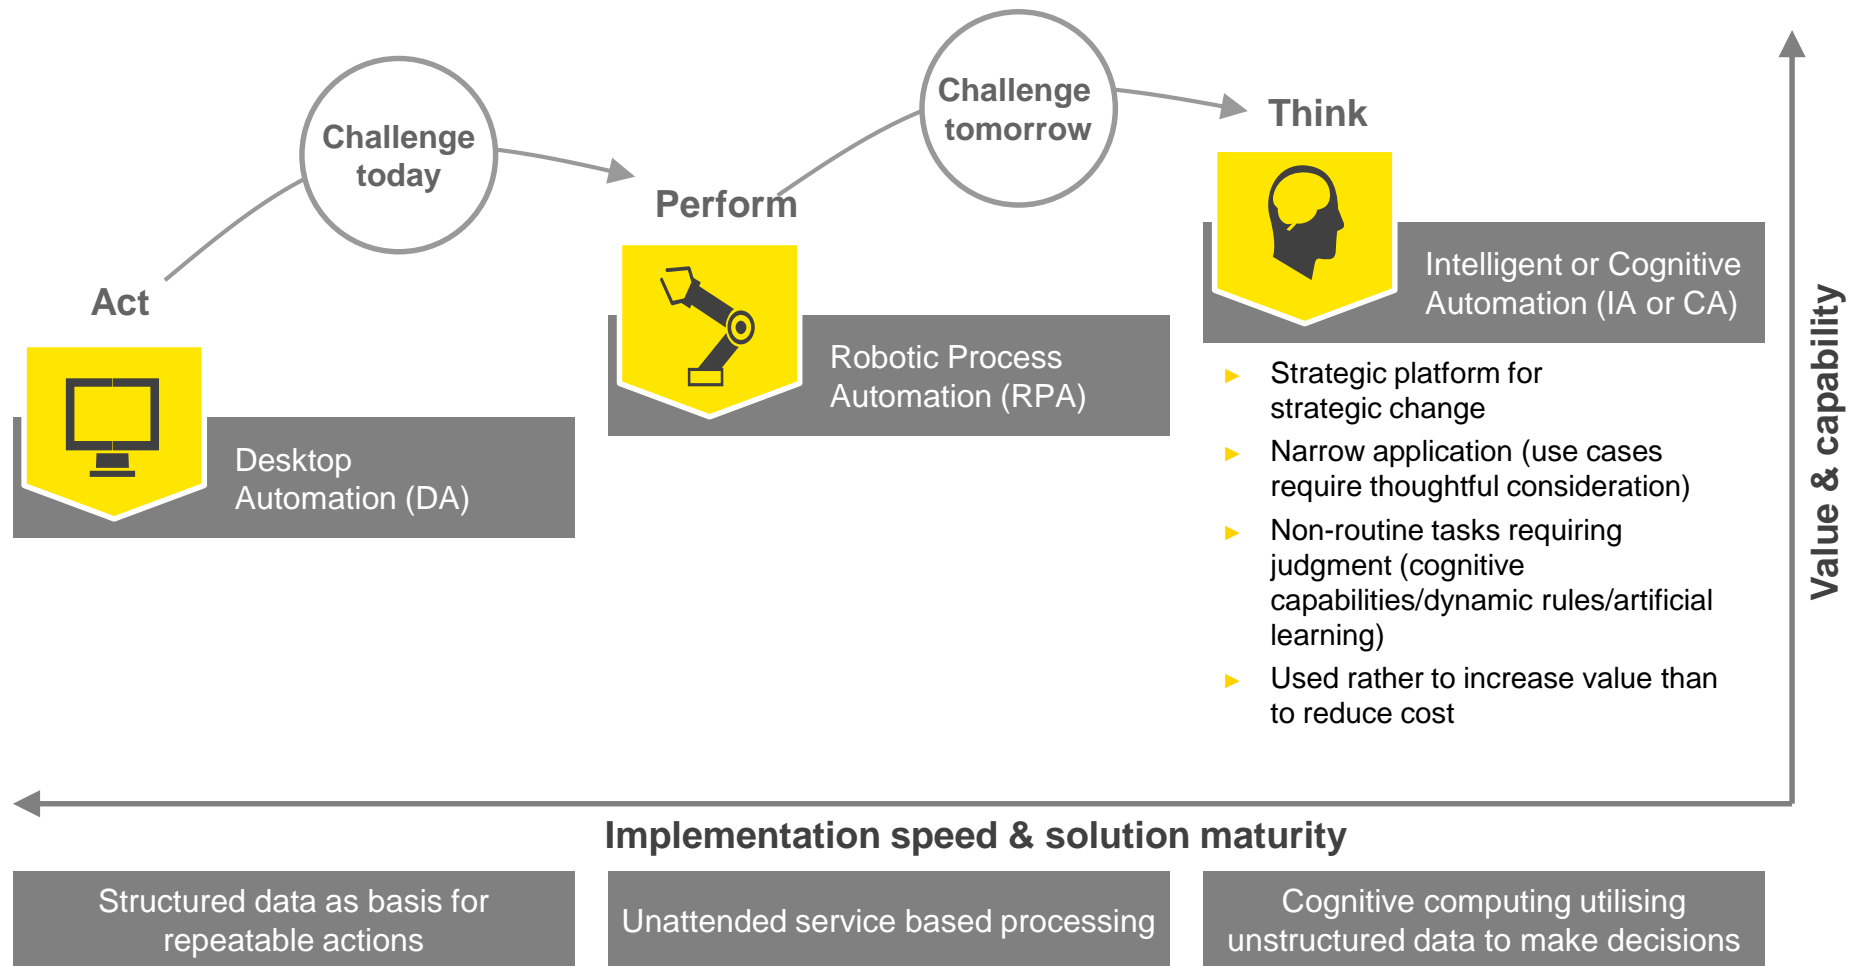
Challenge today

Challenge tomorrow

Act

Perform

Think

Desktop Automation (DA)

Robotic Process Automation (RPA)

Intelligent or Cognitive Automation (IA or CA)

► Strategic platform for strategic change

► Narrow application (use cases require thoughtful consideration)

► Non-routine tasks requiring judgment (cognitive capabilities/dynamic rules/artificial learning)

► Used rather to increase value than to reduce cost

Value & capability

Implementation speed & solution maturity

Structured data as basis for repeatable actions

Unattended service based processing

Cognitive computing utilising unstructured data to make decisions